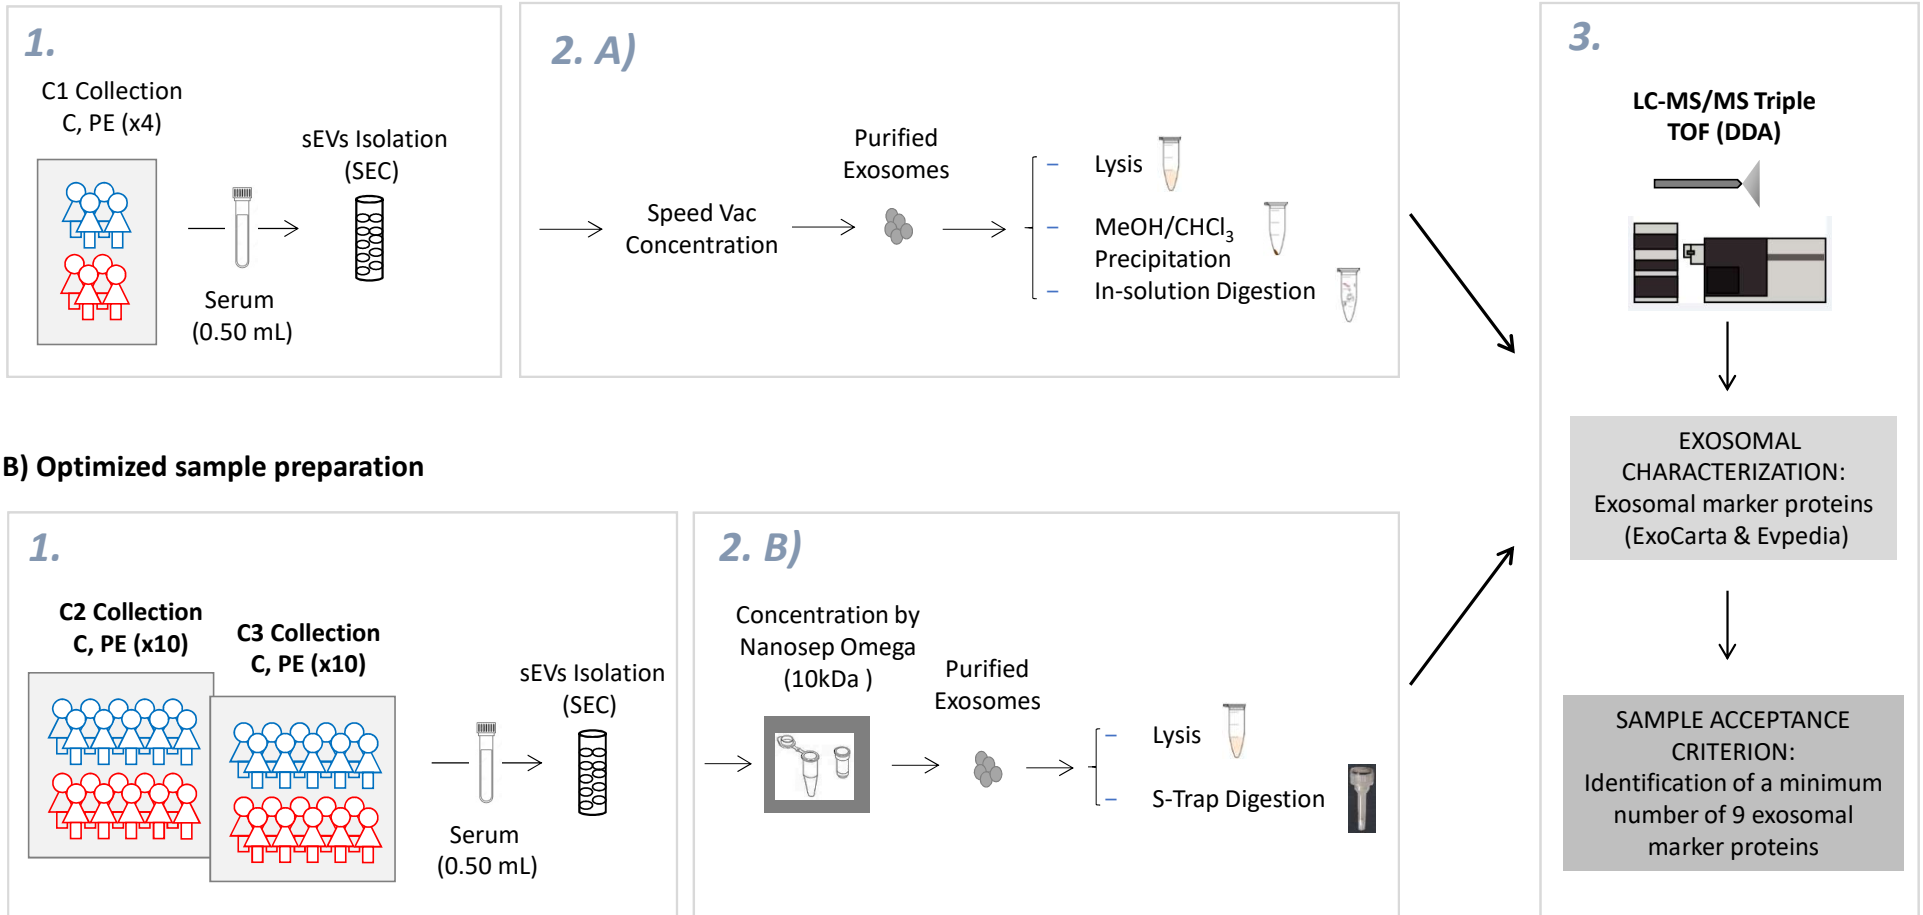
1.

C1 Collection
C, PE (x4)

Serum
(0.50 mL)

sEVs Isolation
(SEC)

2. A)

Speed Vac
Concentration

Purified
Exosomes

– Lysis
– MeOH/CHCl$_3$
Precipitation
– In-solution Digestion

3.

LC-MS/MS Triple
TOF (DDA)

EXOSOMAL
CHARACTERIZATION:
Exosomal marker proteins
(ExoCarta & Evpedia)

SAMPLE ACCEPTANCE
CRITERION:
Identification of a minimum
number of 9 exosomal
marker proteins

B) Optimized sample preparation

1.

C2 Collection
C, PE (x10)

C3 Collection
C, PE (x10)

Serum
(0.50 mL)

sEVs Isolation
(SEC)

2. B)

Concentration by
Nanosep Omega
(10kDa )

Purified
Exosomes

– Lysis
– S-Trap Digestion